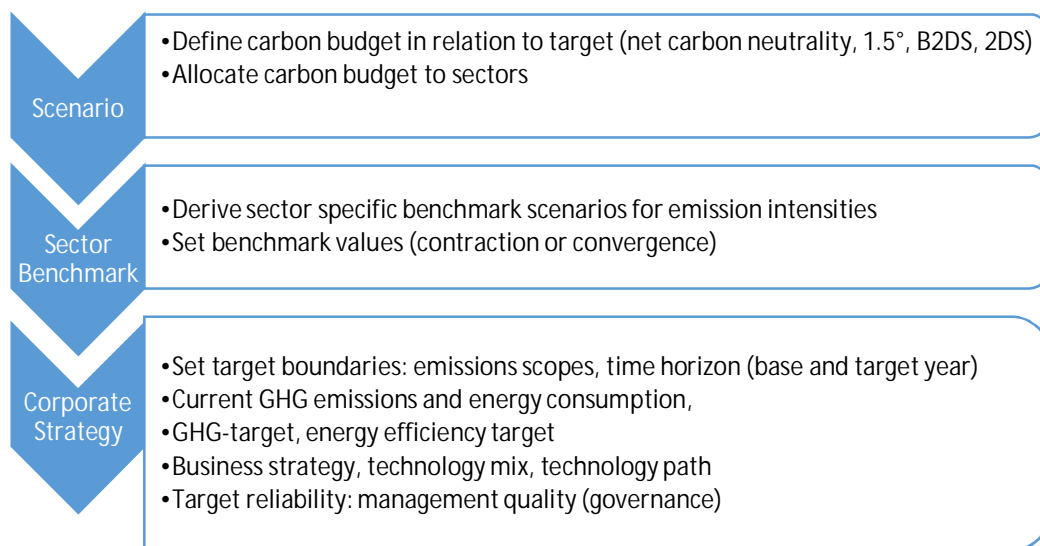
Scenario

•Define carbon budget in relation to target (net carbon neutrality, 1.5°, B2DS, 2DS)
•Allocate carbon budget to sectors

Sector Benchmark

•Derive sector specific benchmark scenarios for emission intensities
•Set benchmark values (contraction or convergence)

Corporate Strategy

•Set target boundaries: emissions scopes, time horizon (base and target year)
•Current GHG emissions and energy consumption,
•GHG-target, energy efficiency target
•Business strategy, technology mix, technology path
•Target reliability: management quality (governance)